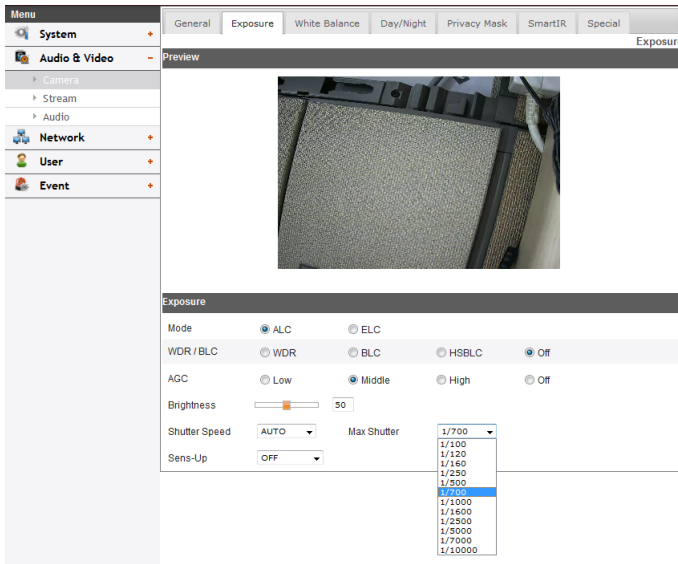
Menu
System +
Audio & Video −
Camera
Stream
Audio
Network +
User +
Event +

General | Exposure | White Balance | Day/Night | Privacy Mask | SmartIR | Special

Exposur

Preview

Exposure

Mode ALC ELC
WDR / BLC WDR BLC HSBLC Off
AGC Low Middle High Off
Brightness 50
Shutter Speed AUTO Max Shutter 1/700
Sens-Up OFF

1/100
1/120
1/160
1/250
1/500
1/700
1/1000
1/1600
1/2500
1/5000
1/7000
1/10000